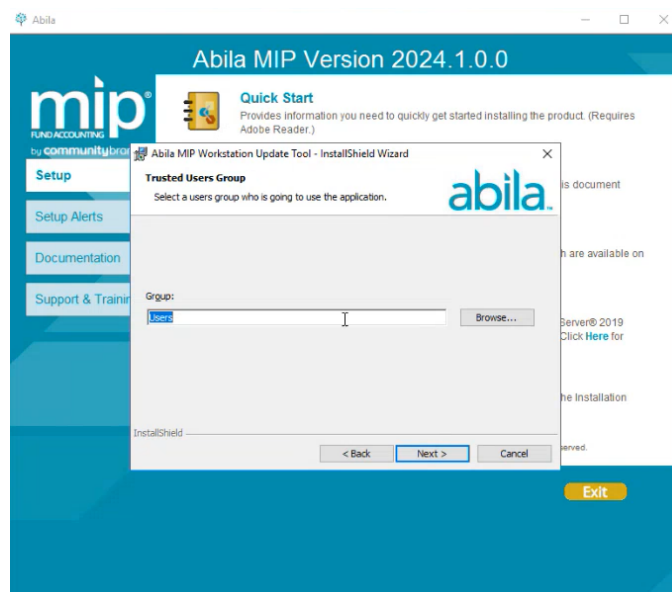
Abila

Abila MIP Version 2024.1.0.0

mip®
FUND ACCOUNTING
by communitybra

Setup

Setup Alerts

Documentation

Support & Trainin

Quick Start
Provides information you need to quickly get started installing the product. (Requires Adobe Reader.)

is document

h are available on

Server® 2019
Click Here for

he Installation

served.

Exit

Abila MIP Workstation Update Tool - InstallShield Wizard

Trusted Users Group
Select a users group who is going to use the application.

abila.

Group:
Users

Browse...

InstallShield

< Back

Next >

Cancel